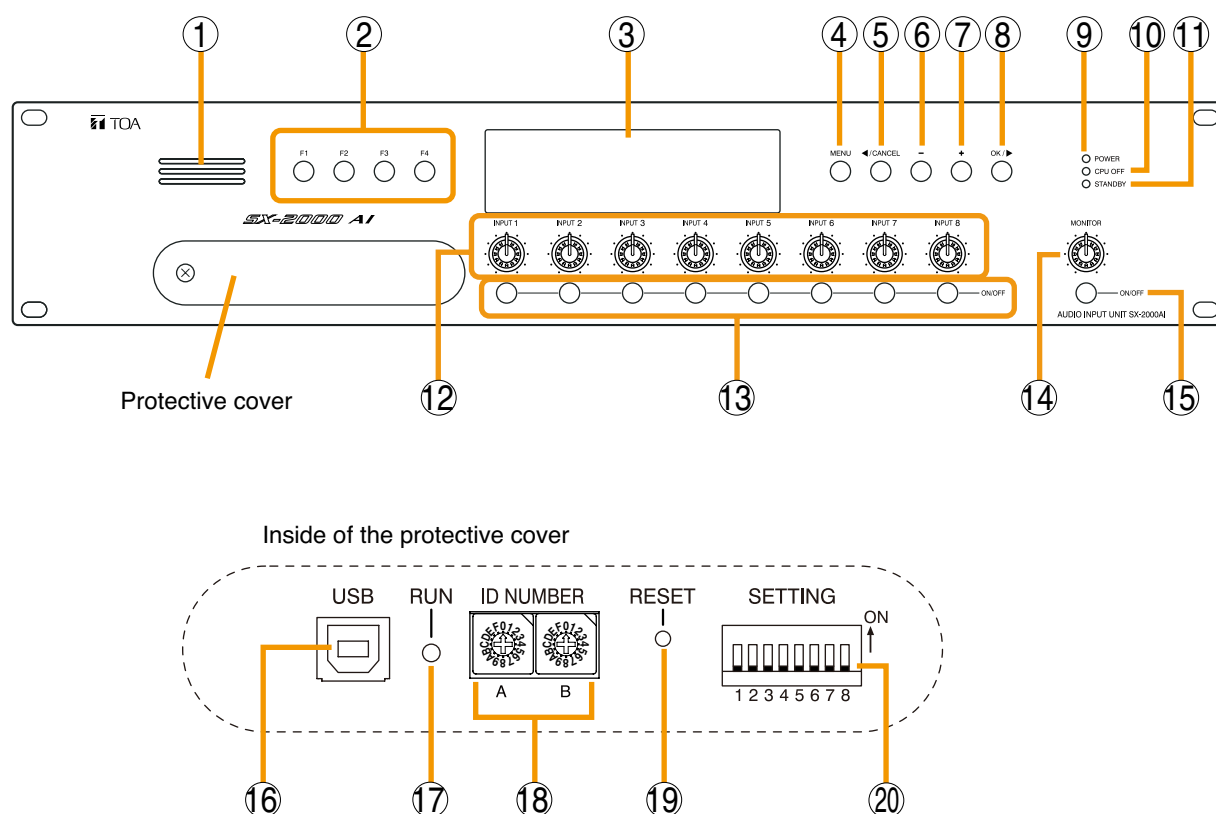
① ② ③ ④ ⑤ ⑥ ⑦ ⑧ ⑨ ⑩ ⑪

TOA

F1 F2 F3 F4

MENU ◀/CANCEL – + OK/▶

POWER
CPU OFF
STANDBY

SX-2000 AI

INPUT 1 INPUT 2 INPUT 3 INPUT 4 INPUT 5 INPUT 6 INPUT 7 INPUT 8

MONITOR

ON/OFF

ON/OFF

AUDIO INPUT UNIT SX-2000AI

Protective cover

⑫ ⑬ ⑭ ⑮

Inside of the protective cover

USB RUN ID NUMBER RESET SETTING

ON

A B

1 2 3 4 5 6 7 8

⑯ ⑰ ⑱ ⑲ ⑳